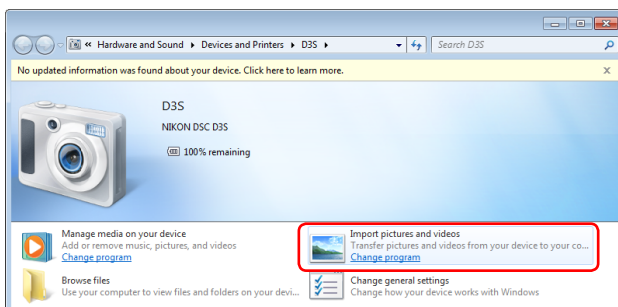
« Hardware and Sound ▸ Devices and Printers ▸ D3S ▸

Search D3S

No updated information was found about your device. Click here to learn more.

×

D3S

NIKON DSC D3S

100% remaining

Manage media on your device
Add or remove music, pictures, and videos
Change program

Import pictures and videos
Transfer pictures and videos from your device to your co...
Change program

Browse files
Use your computer to view files and folders on your devi...

Change general settings
Change how your device works with Windows